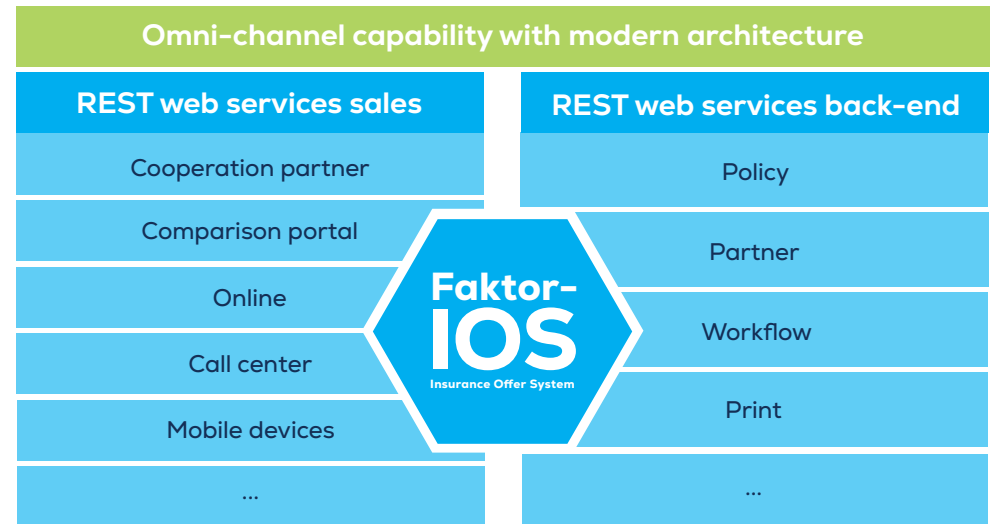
Omni-channel capability with modern architecture

REST web services sales

Cooperation partner

Comparison portal

Online

Call center

Mobile devices

...

REST web services back-end

Policy

Partner

Workflow

Print

...

Faktor-IOS

Insurance Offer System